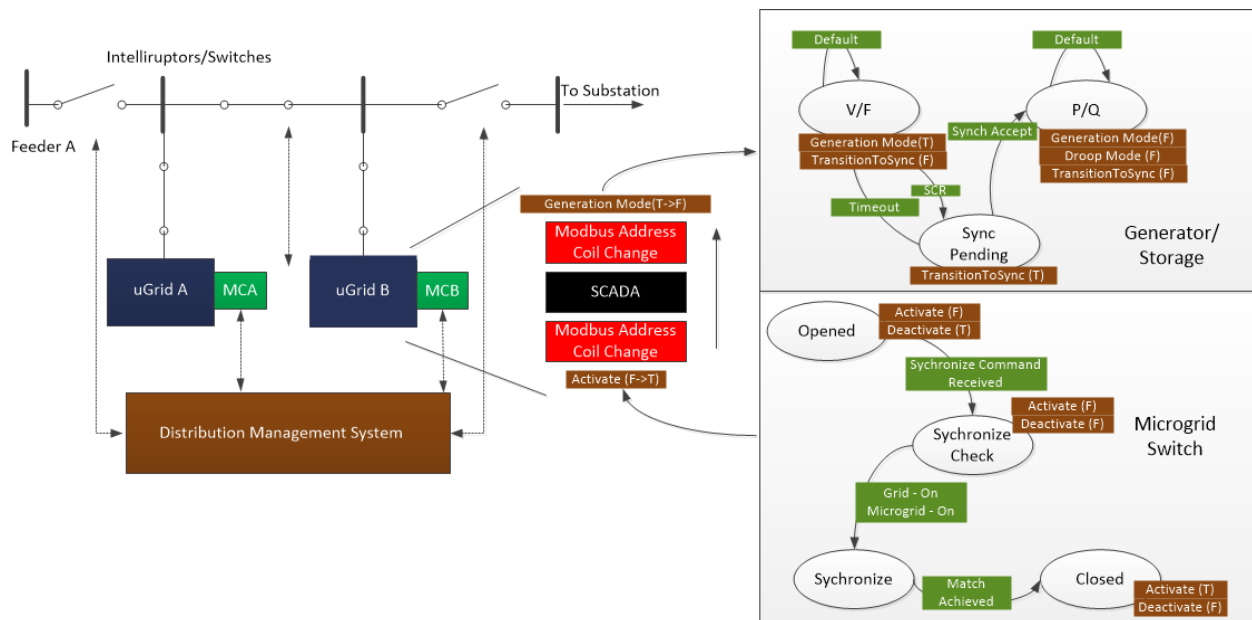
Intelliruptors/Switches

To Substation

Feeder A

uGrid A

MCA

uGrid B

MCB

Distribution Management System

Generation Mode(T->F)

Modbus Address Coil Change

SCADA

Modbus Address Coil Change

Activate (F->T)

Default

V/F

Generation Mode(T)

TransitionToSync (F)

Default

P/Q

Synch Accept

Generation Mode(F)

Droop Mode (F)

TransitionToSync (F)

SCR

Timeout

Sync Pending

TransitionToSync (T)

Generator/ Storage

Opened

Activate (F)

Deactivate (T)

Sychronize Command Received

Activate (F)

Deactivate (F)

Sychronize Check

Microgrid Switch

Grid - On

Microgrid - On

Sychronize

Match Achieved

Closed

Activate (T)

Deactivate (F)